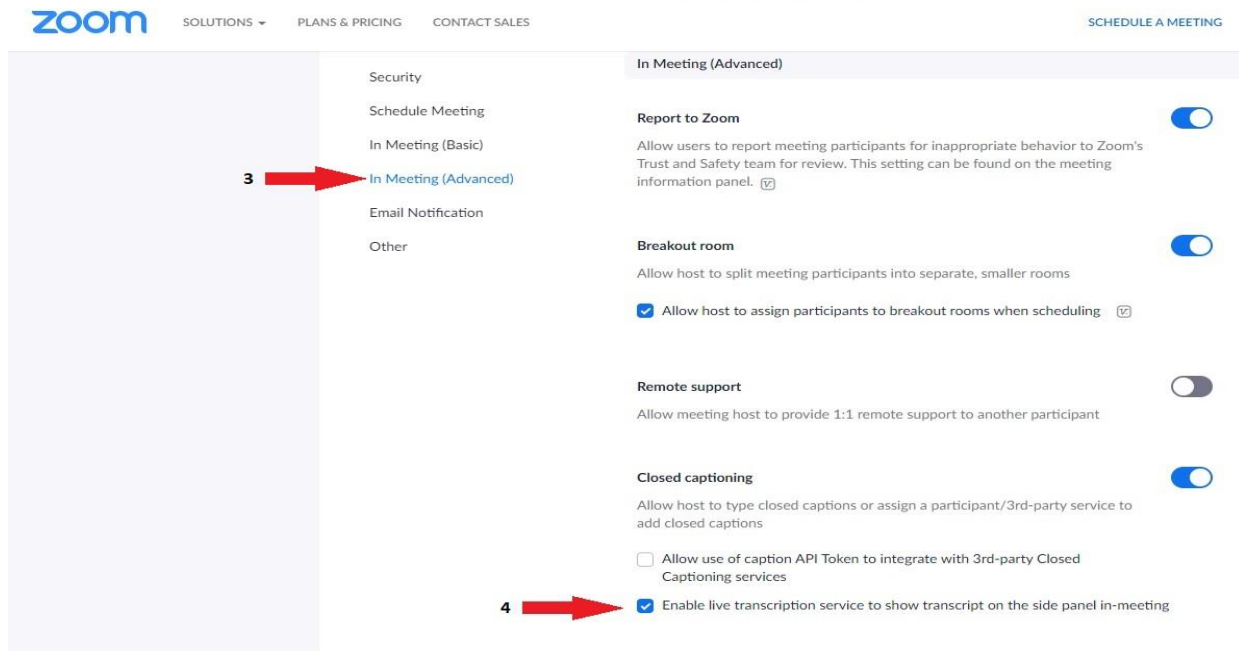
zoom SOLUTIONS ▾ PLANS & PRICING CONTACT SALES SCHEDULE A MEETING

Security
Schedule Meeting
In Meeting (Basic)
3 In Meeting (Advanced)
Email Notification
Other

In Meeting (Advanced)

Report to Zoom
Allow users to report meeting participants for inappropriate behavior to Zoom's Trust and Safety team for review. This setting can be found on the meeting information panel.

Breakout room
Allow host to split meeting participants into separate, smaller rooms

Allow host to assign participants to breakout rooms when scheduling

Remote support
Allow meeting host to provide 1:1 remote support to another participant

Closed captioning
Allow host to type closed captions or assign a participant/3rd-party service to add closed captions

Allow use of caption API Token to integrate with 3rd-party Closed Captioning services

4 Enable live transcription service to show transcript on the side panel in-meeting